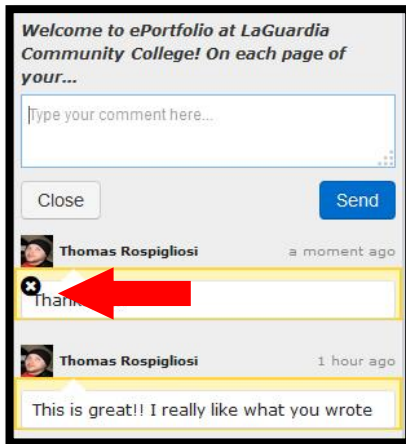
Welcome to ePortfolio at LaGuardia Community College! On each page of your...

Type your comment here...

Close

Send

Thomas Rospigliosi a moment ago

Than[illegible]

Thomas Rospigliosi 1 hour ago

This is great!! I really like what you wrote